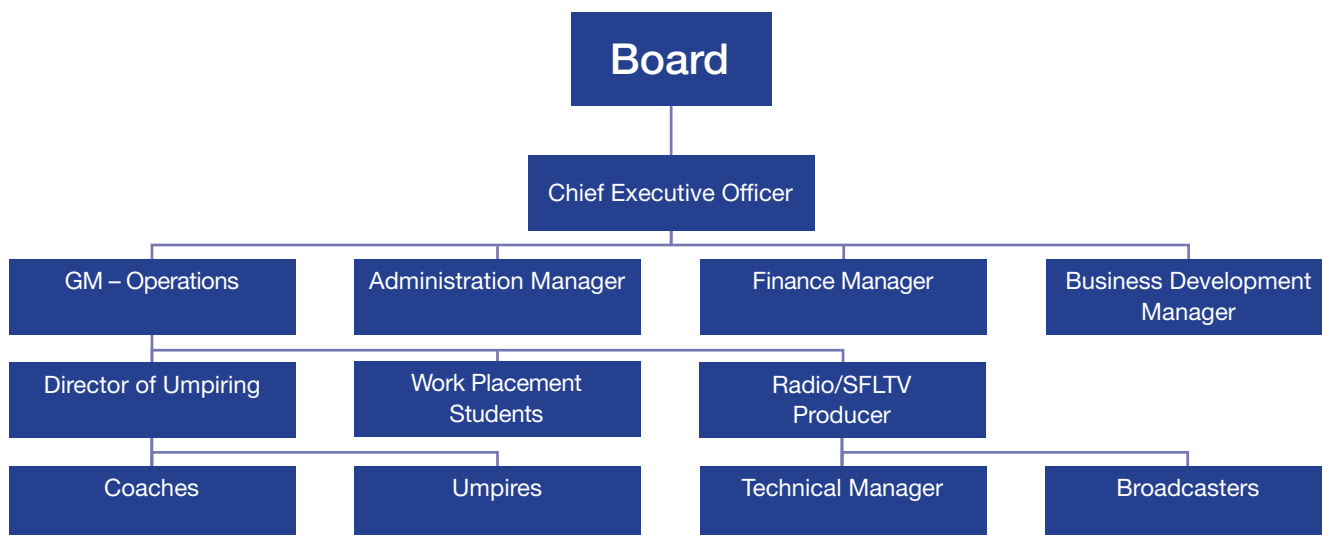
Board

Chief Executive Officer

GM – Operations

Administration Manager

Finance Manager

Business Development Manager

Director of Umpiring

Work Placement Students

Radio/SFLTV Producer

Coaches

Umpires

Technical Manager

Broadcasters